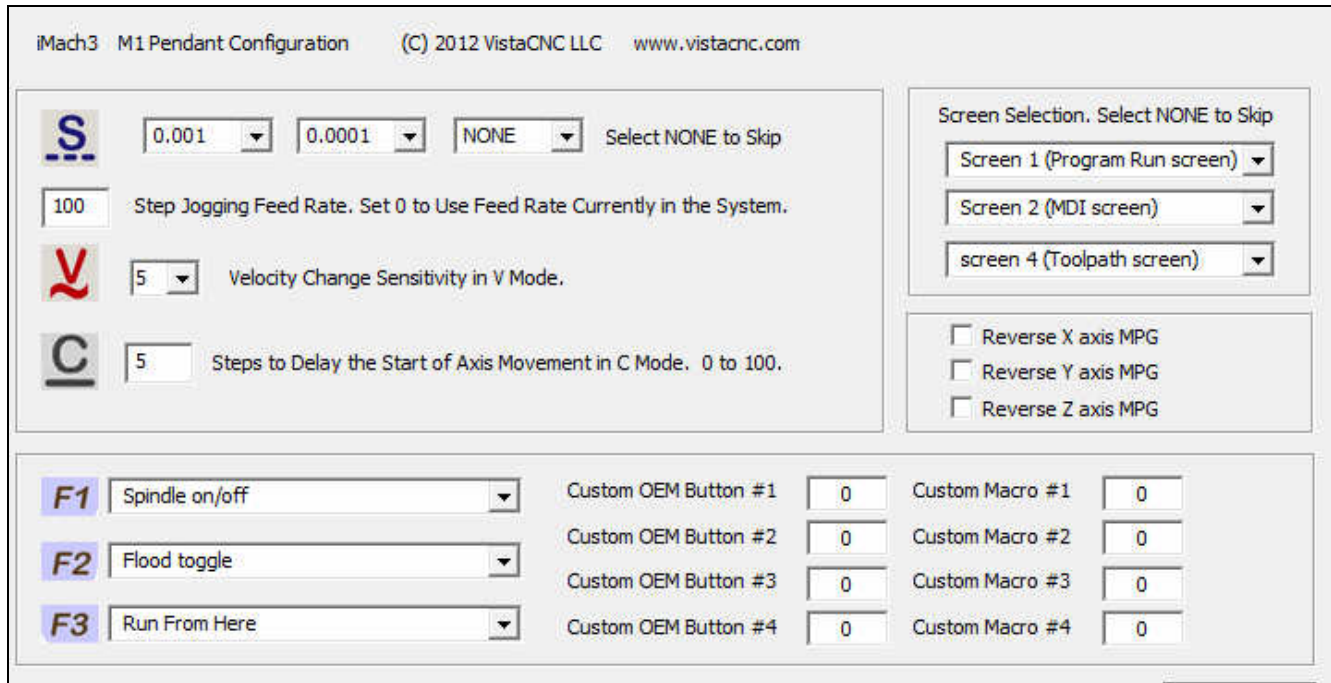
iMach3 M1 Pendant Configuration (C) 2012 VistaCNC LLC www.vistacnc.com

S 0.001 0.0001 NONE Select NONE to Skip

100 Step Jogging Feed Rate. Set 0 to Use Feed Rate Currently in the System.

V 5 Velocity Change Sensitivity in V Mode.

C 5 Steps to Delay the Start of Axis Movement in C Mode. 0 to 100.

Screen Selection. Select NONE to Skip

Screen 1 (Program Run screen)

Screen 2 (MDI screen)

screen 4 (Toolpath screen)

Reverse X axis MPG

Reverse Y axis MPG

Reverse Z axis MPG

F1 Spindle on/off

F2 Flood toggle

F3 Run From Here

| Custom OEM Button #1 | 0 | Custom Macro #1 | 0 |
|---|---|---|---|
| Custom OEM Button #2 | 0 | Custom Macro #2 | 0 |
| Custom OEM Button #3 | 0 | Custom Macro #3 | 0 |
| Custom OEM Button #4 | 0 | Custom Macro #4 | 0 |